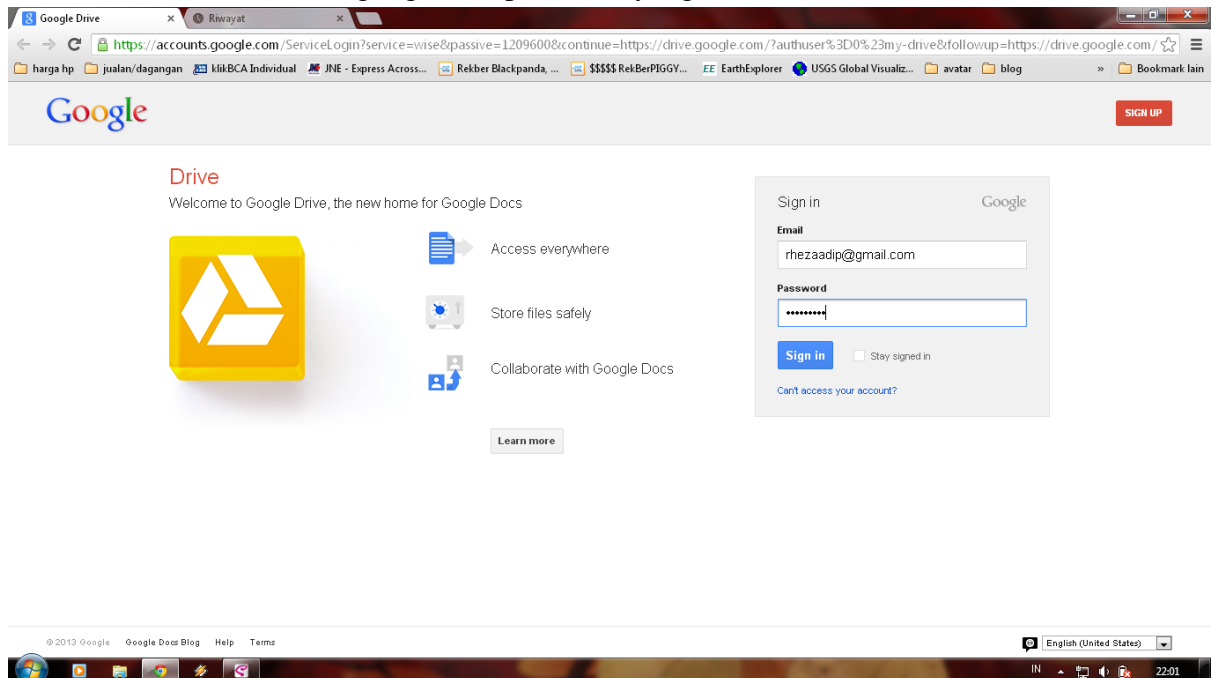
Google Drive ×
Riwayat ×

https://accounts.google.com/ServiceLogin?service=wise&passive=1209600&continue=https://drive.google.com/?authuser%3D0%23my-drive&followup=https://drive.google.com/

harga hp | jualan/dagangan | klikBCA Individual | JNE - Express Across... | Rekber Blackpanda, ... | $$$$$ RekBerPIGGY... | EarthExplorer | USGS Global Visualiz... | avatar | blog | » | Bookmark lain

Google

SIGN UP

Drive

Welcome to Google Drive, the new home for Google Docs

Access everywhere

Store files safely

Collaborate with Google Docs

Learn more

Sign in

Google

Email

rhezaadip@gmail.com

Password

••••••••••

Sign in

Stay signed in

Can't access your account?

© 2013 Google Google Docs Blog Help Terms

English (United States)

IN 22:01